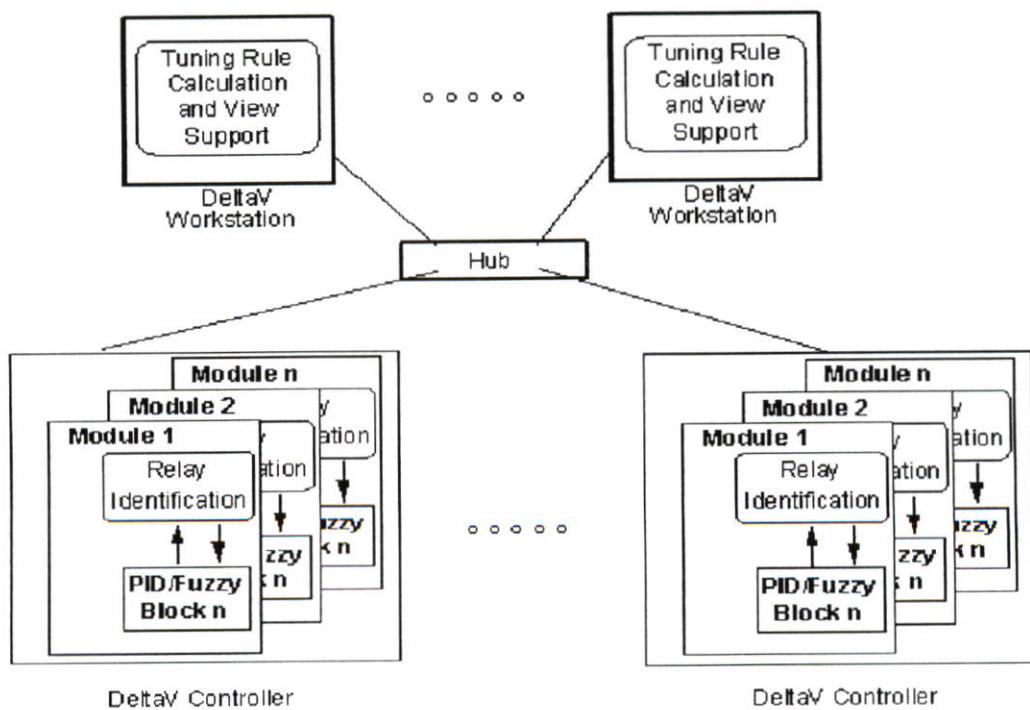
Tuning Rule Calculation and View Support

DeltaV Workstation

○ ○ ○ ○ ○

Tuning Rule Calculation and View Support

DeltaV Workstation

Hub

Module n

Module 2

Module 1

Relay Identification

PID/Fuzzy Block n

DeltaV Controller

○ ○ ○ ○ ○

Module n

Module 2

Module 1

Relay Identification

PID/Fuzzy Block n

DeltaV Controller